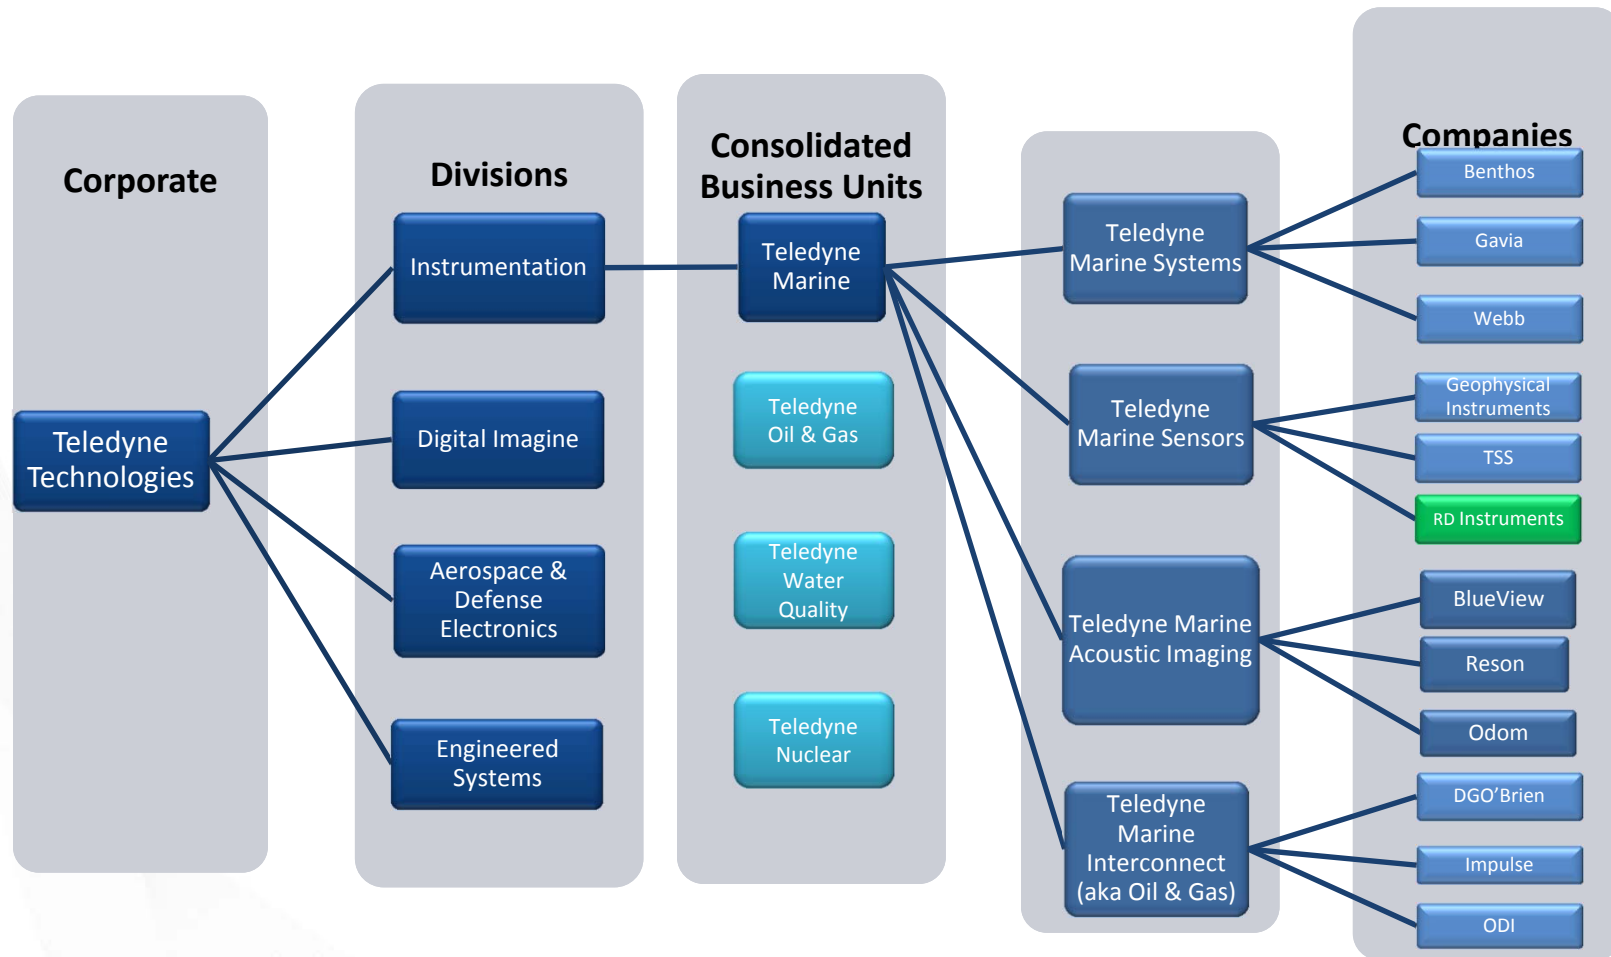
Corporate

Teledyne Technologies

Divisions

Instrumentation

Digital Imagine

Aerospace & Defense Electronics

Engineered Systems

Consolidated Business Units

Teledyne Marine

Teledyne Oil & Gas

Teledyne Water Quality

Teledyne Nuclear

Teledyne Marine Systems

Teledyne Marine Sensors

Teledyne Marine Acoustic Imaging

Teledyne Marine Interconnect (aka Oil & Gas)

Companies

Benthos

Gavia

Webb

Geophysical Instruments

TSS

RD Instruments

BlueView

Reson

Odom

DGO'Brien

Impulse

ODI